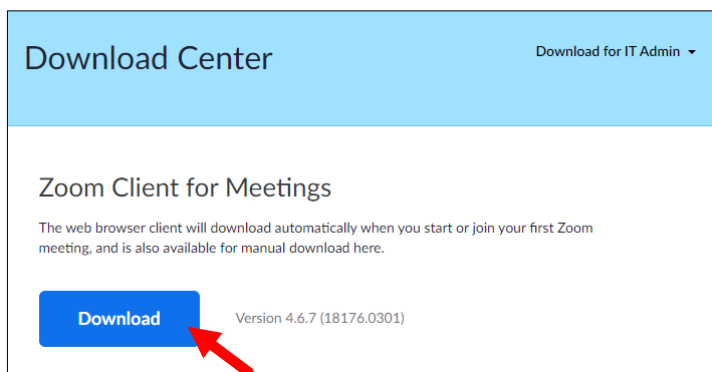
Download Center

Download for IT Admin

Zoom Client for Meetings

The web browser client will download automatically when you start or join your first Zoom meeting, and is also available for manual download here.

Download

Version 4.6.7 (18176.0301)